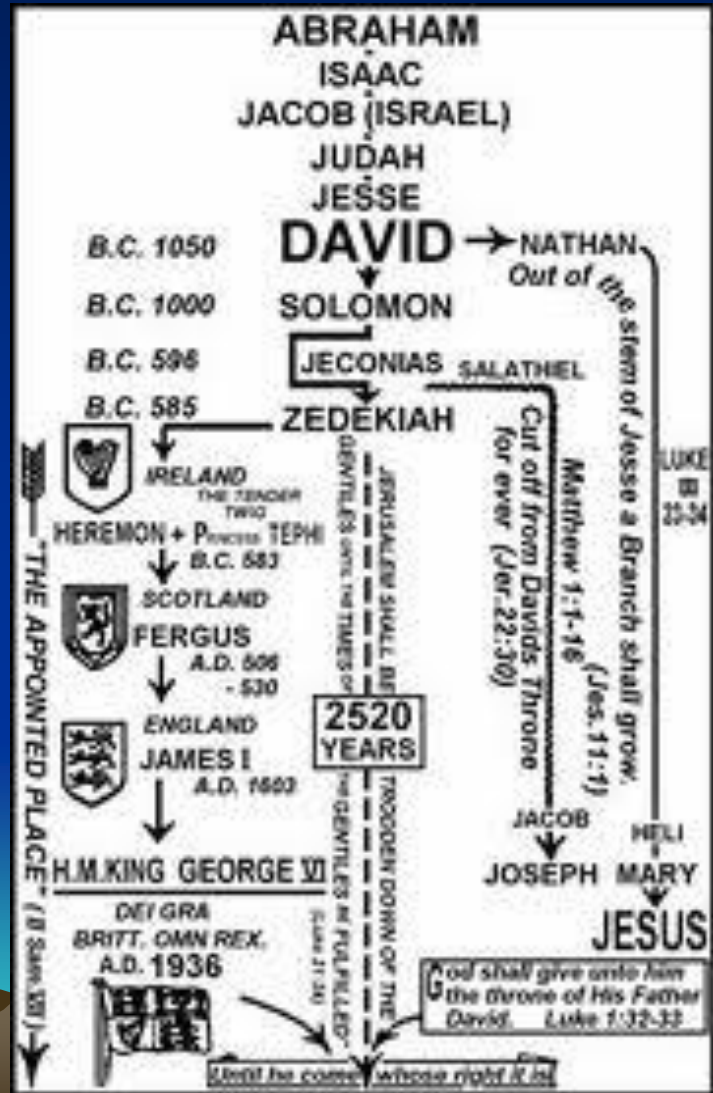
ABRAHAM
ISAAC
JACOB (ISRAEL)
JUDAH
JESSE

B.C. 1050 DAVID → NATHAN

B.C. 1000 SOLOMON

B.C. 596 JECONIAS SALATHIEL

B.C. 585 ZEDEKIAH

IRELAND
THE TENDER TWIG
HEREMON + Princess TEPHI
B.C. 583

SCOTLAND
FERGUS
A.D. 506 - 530

ENGLAND
JAMES I
A.D. 1603

H.M.KING GEORGE VI
DEI GRA
BRITT. OMN REX.
A.D. 1936

"THE APPOINTED PLACE" (II Sam. XII)

JERUSALEM SHALL BE TRODDEN DOWN OF THE GENTILES UNTIL THE TIMES OF THE GENTILES BE FULFILLED" (Luke 21:24)

2520 YEARS

Cut off from Davids Throne for ever (Jer. 22:30)

Matthew 1:1-16

JACOB
JOSEPH

Out of the stem of Jesse a Branch shall grow. (Isa. 11:1)

LUKE III 23-34

HELI
MARY
JESUS

God shall give unto him the throne of His Father David. Luke 1:32-33

Until he come whose right it is.